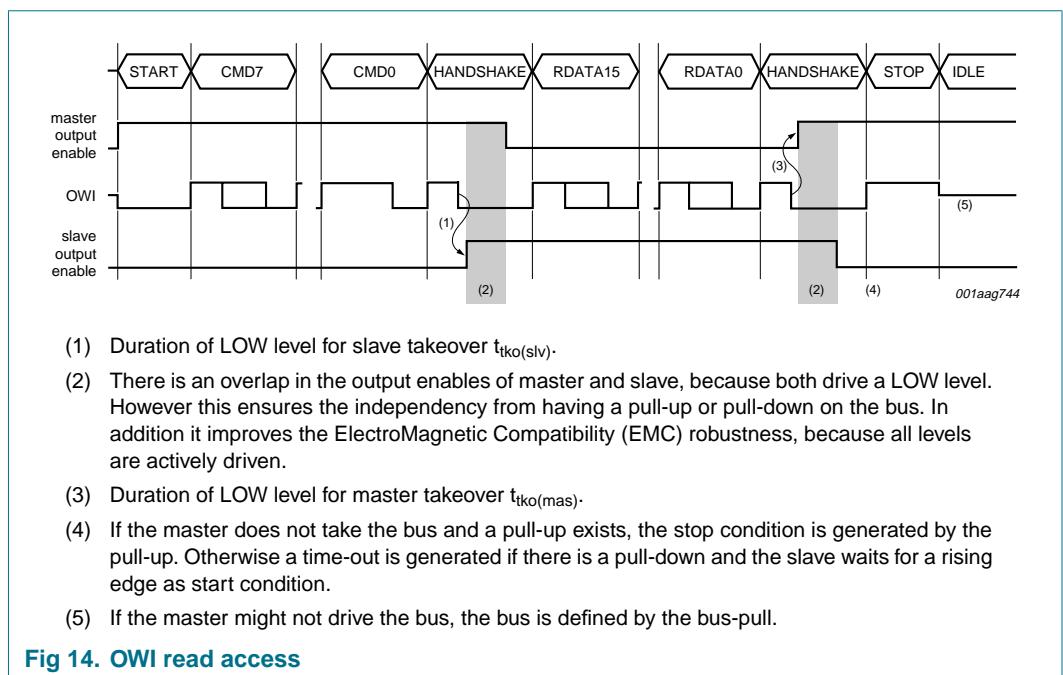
START CMD7 CMD0 HANDSHAKE RDATA15 RDATA0 HANDSHAKE STOP IDLE

master output enable

OWI

slave output enable

(1)

(2)

(3)

(2)

(4)

(5)

001aag744

(1) Duration of LOW level for slave takeover $t_{tko(slv)}$.

(2) There is an overlap in the output enables of master and slave, because both drive a LOW level. However this ensures the independency from having a pull-up or pull-down on the bus. In addition it improves the ElectroMagnetic Compatibility (EMC) robustness, because all levels are actively driven.

(3) Duration of LOW level for master takeover $t_{tko(mas)}$.

(4) If the master does not take the bus and a pull-up exists, the stop condition is generated by the pull-up. Otherwise a time-out is generated if there is a pull-down and the slave waits for a rising edge as start condition.

(5) If the master might not drive the bus, the bus is defined by the bus-pull.

Fig 14. OWI read access